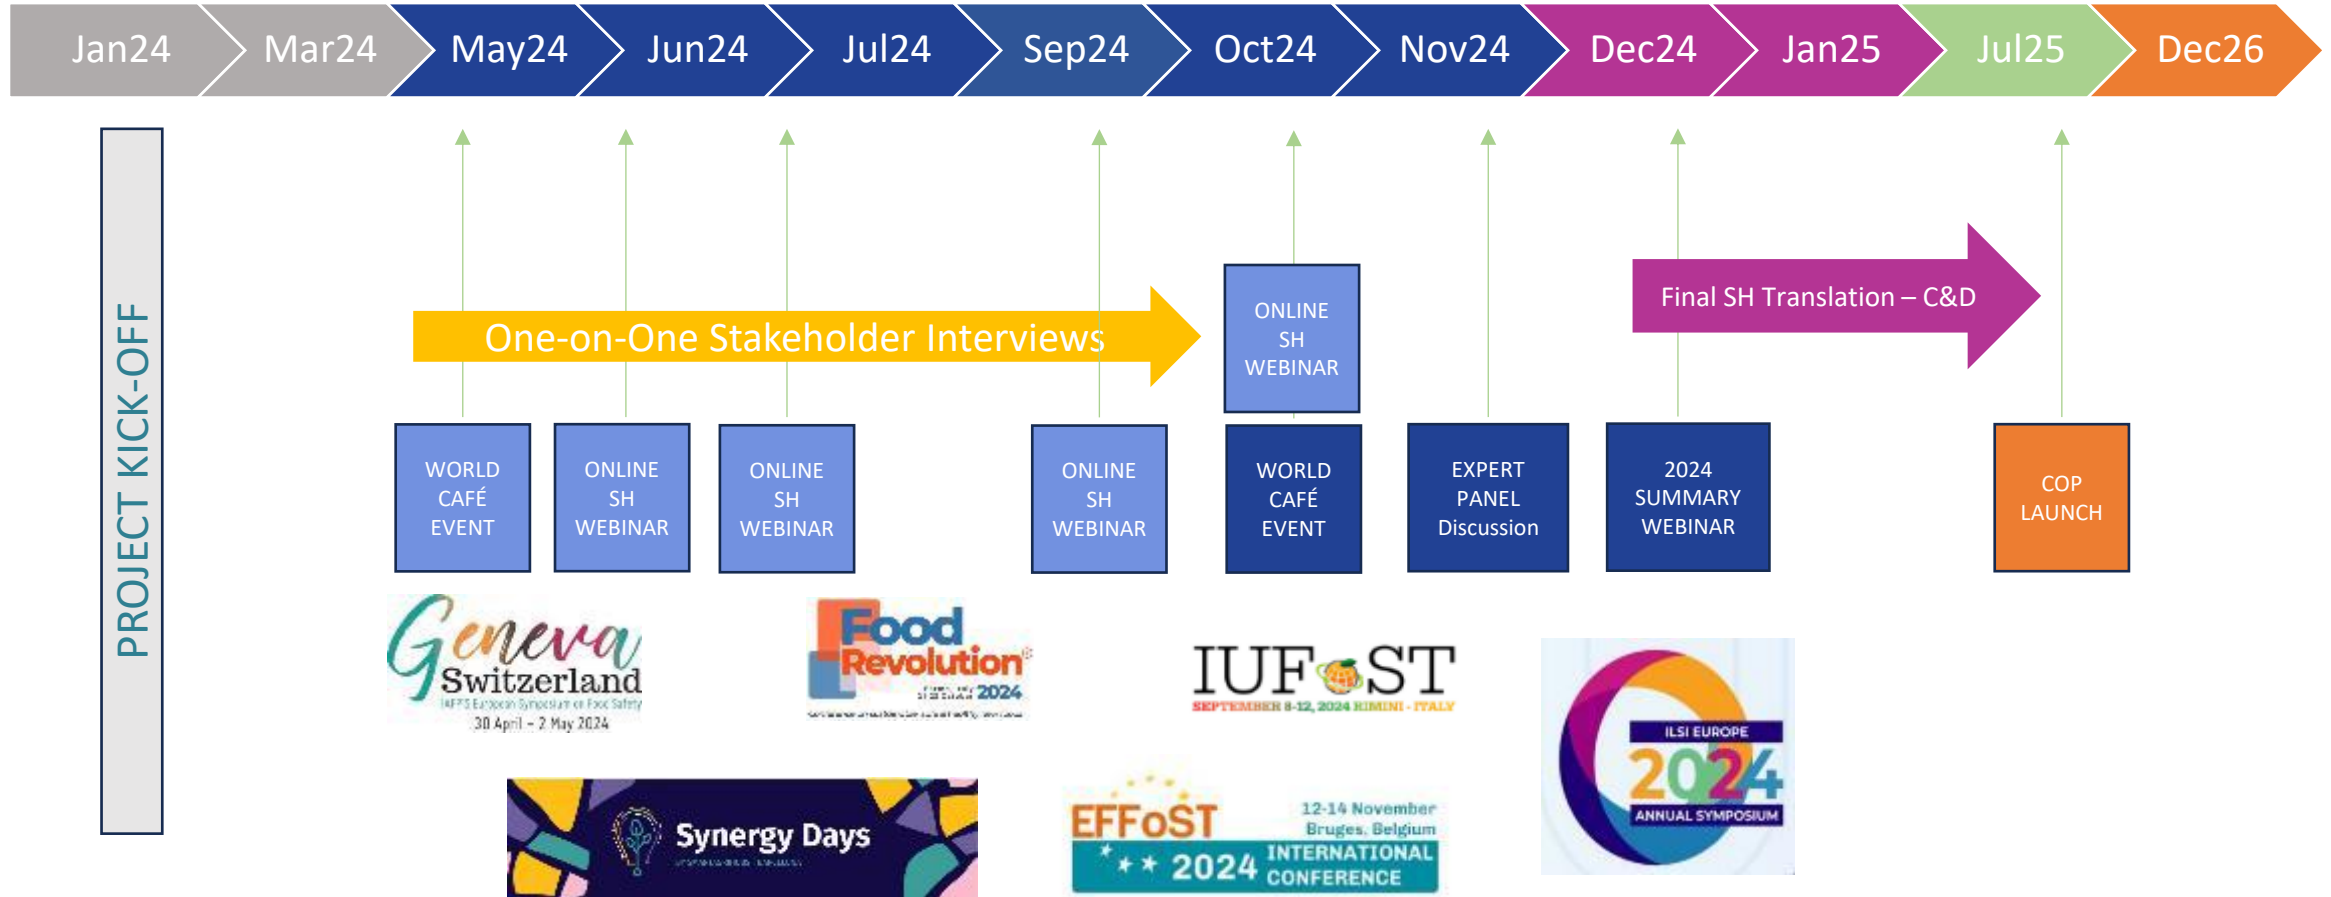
Jan24 Mar24 May24 Jun24 Jul24 Sep24 Oct24 Nov24 Dec24 Jan25 Jul25 Dec26

PROJECT KICK-OFF

One-on-One Stakeholder Interviews

ONLINE SH WEBINAR

Final SH Translation – C&D

WORLD CAFÉ EVENT

ONLINE SH WEBINAR

ONLINE SH WEBINAR

ONLINE SH WEBINAR

WORLD CAFÉ EVENT

EXPERT PANEL Discussion

2024 SUMMARY WEBINAR

COP LAUNCH

Geneva Switzerland
IAFP'S European Symposium on Food Safety
30 April – 2 May 2024

Food Revolution 2024
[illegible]

IUFoST
SEPTEMBER 8-12, 2024 RIMINI - ITALY

ILSI EUROPE
2024
ANNUAL SYMPOSIUM

Synergy Days
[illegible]

EFFoST
12-14 November
Bruges, Belgium
2024 INTERNATIONAL CONFERENCE